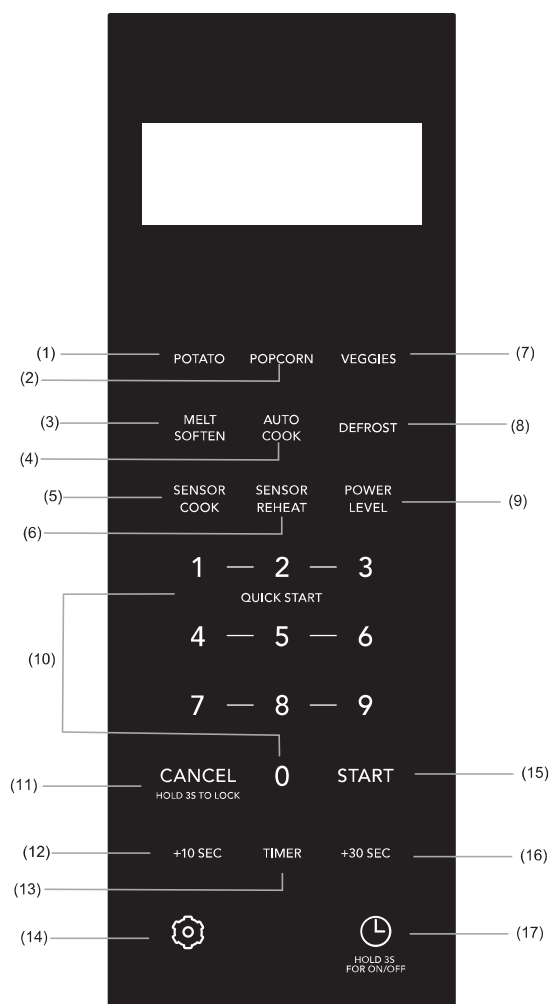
(1) POTATO
(2) POPCORN
VEGGIES (7)
(3) MELT SOFTEN
(4) AUTO COOK
DEFROST (8)
(5) SENSOR COOK
(6) SENSOR REHEAT
POWER LEVEL (9)
1 — 2 — 3
QUICK START
(10)
4 — 5 — 6
7 — 8 — 9
0
(11) CANCEL
HOLD 3S TO LOCK
START (15)
(12) +10 SEC
(13) TIMER
+30 SEC (16)
(14)
HOLD 3S FOR ON/OFF (17)